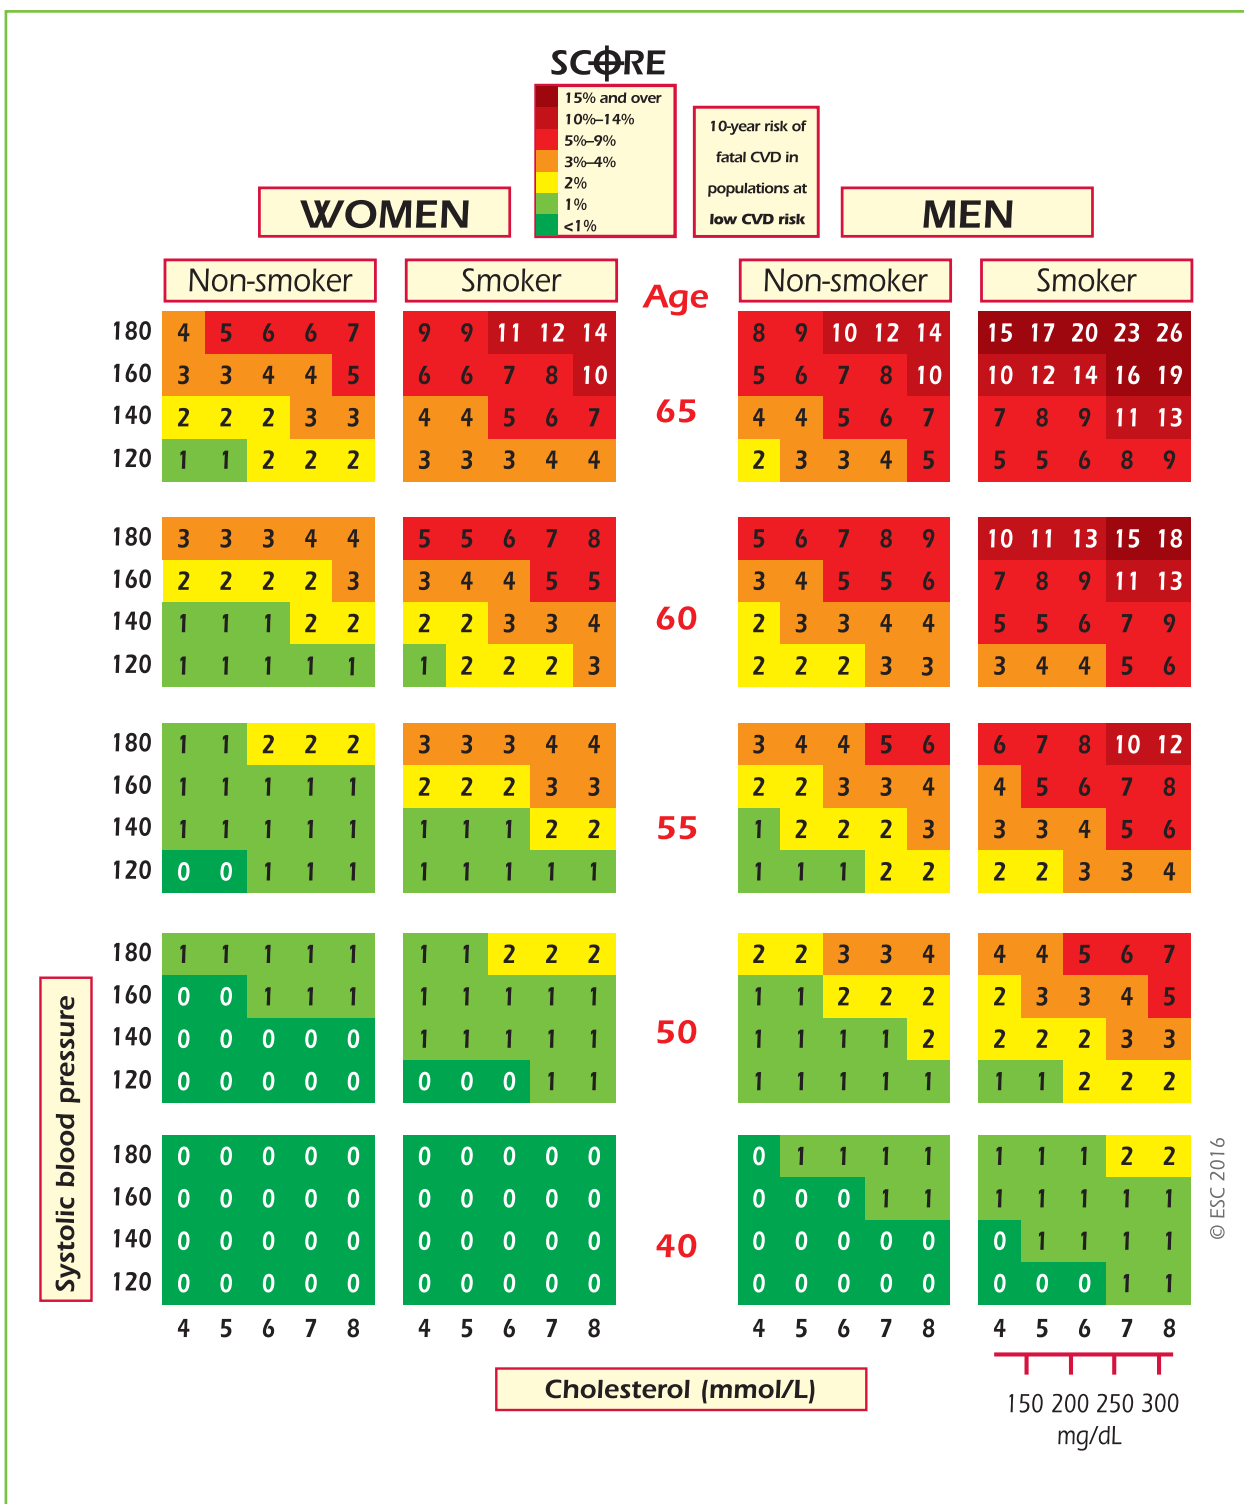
SCORE

15% and over
10%–14%
5%–9%
3%–4%
2%
1%
<1%

10-year risk of fatal CVD in populations at low CVD risk

WOMEN

MEN

| | Women Non-smoker | Women Smoker | Age | Men Non-smoker | Men Smoker |
|---|---|---|---|---|---|
| 180 | 4 5 6 6 7 | 9 9 11 12 14 | | 8 9 10 12 14 | 15 17 20 23 26 |
| 160 | 3 3 4 4 5 | 6 6 7 8 10 | | 5 6 7 8 10 | 10 12 14 16 19 |
| 140 | 2 2 2 3 3 | 4 4 5 6 7 | 65 | 4 4 5 6 7 | 7 8 9 11 13 |
| 120 | 1 1 2 2 2 | 3 3 3 4 4 | | 2 3 3 4 5 | 5 5 6 8 9 |
| 180 | 3 3 3 4 4 | 5 5 6 7 8 | | 5 6 7 8 9 | 10 11 13 15 18 |
| 160 | 2 2 2 2 3 | 3 4 4 5 5 | | 3 4 5 5 6 | 7 8 9 11 13 |
| 140 | 1 1 1 2 2 | 2 2 3 3 4 | 60 | 2 3 3 4 4 | 5 5 6 7 9 |
| 120 | 1 1 1 1 1 | 1 2 2 2 3 | | 2 2 2 3 3 | 3 4 4 5 6 |
| 180 | 1 1 2 2 2 | 3 3 3 4 4 | | 3 4 4 5 6 | 6 7 8 10 12 |
| 160 | 1 1 1 1 1 | 2 2 2 3 3 | | 2 2 3 3 4 | 4 5 6 7 8 |
| 140 | 1 1 1 1 1 | 1 1 1 2 2 | 55 | 1 2 2 2 3 | 3 3 4 5 6 |
| 120 | 0 0 1 1 1 | 1 1 1 1 1 | | 1 1 1 2 2 | 2 2 3 3 4 |
| 180 | 1 1 1 1 1 | 1 1 2 2 2 | | 2 2 3 3 4 | 4 4 5 6 7 |
| 160 | 0 0 1 1 1 | 1 1 1 1 1 | | 1 1 2 2 2 | 2 3 3 4 5 |
| 140 | 0 0 0 0 0 | 1 1 1 1 1 | 50 | 1 1 1 1 2 | 2 2 2 3 3 |
| 120 | 0 0 0 0 0 | 0 0 0 1 1 | | 1 1 1 1 1 | 1 1 2 2 2 |
| 180 | 0 0 0 0 0 | 0 0 0 0 0 | | 0 1 1 1 1 | 1 1 1 2 2 |
| 160 | 0 0 0 0 0 | 0 0 0 0 0 | | 0 0 0 1 1 | 1 1 1 1 1 |
| 140 | 0 0 0 0 0 | 0 0 0 0 0 | 40 | 0 0 0 0 0 | 0 1 1 1 1 |
| 120 | 0 0 0 0 0 | 0 0 0 0 0 | | 0 0 0 0 0 | 0 0 0 1 1 |
| | 4 5 6 7 8 | 4 5 6 7 8 | | 4 5 6 7 8 | 4 5 6 7 8 |

Systolic blood pressure

Cholesterol (mmol/L)

150 200 250 300
mg/dL

© ESC 2016